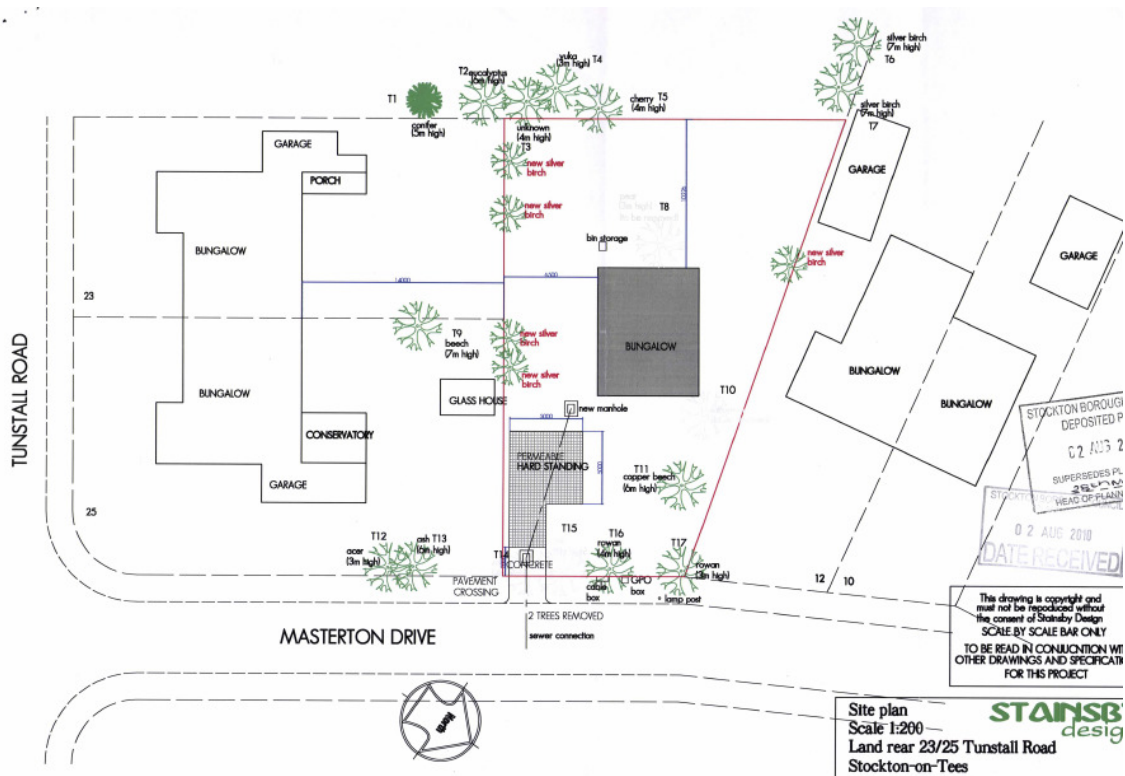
T1
conifer (5m high)
T2 eucalyptus (6m high)
yuka (3m high) T4
cherry T5 (4m high)
silver birch (7m high) T6
silver birch (7m high) T7
unknown (4m high) T3
new silver birch
new silver birch
pear (5m high) to be removed
T8
bin storage
GARAGE
PORCH
BUNGALOW
GARAGE
GARAGE
23
14000
6500
new silver birch
T9 beech (7m high)
new silver birch
new silver birch
BUNGALOW
BUNGALOW
BUNGALOW
BUNGALOW
TUNSTALL ROAD
GLASS HOUSE
new manhole
T10
CONSERVATORY
5000
PERMEABLE HARD STANDING
T11 copper beech (6m high)
GARAGE
25
T15
T12 acer (3m high)
ash T13 (6m high)
T16 rowan (4m high)
T17 rowan (3m high)
T14
CONCRETE
PAVEMENT CROSSING
cable box
GPO box
lamp post
12
10
2 TREES REMOVED
sewer connection
MASTERTON DRIVE
STOCKTON BOROUGH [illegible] DEPOSITED P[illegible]
02 AUG 2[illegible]
SUPERSEDES PL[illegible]
STOCKTON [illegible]
02 AUG 2010
DATE RECEIVED
This drawing is copyright and must not be repoduced without the consent of Stainsby Design
SCALE BY SCALE BAR ONLY
TO BE READ IN CONJUNCTION WIT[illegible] OTHER DRAWINGS AND SPECIFICATIO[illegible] FOR THIS PROJECT
Site plan
Scale 1:200
Land rear 23/25 Tunstall Road
Stockton-on-Tees
STAINSB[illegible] desig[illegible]